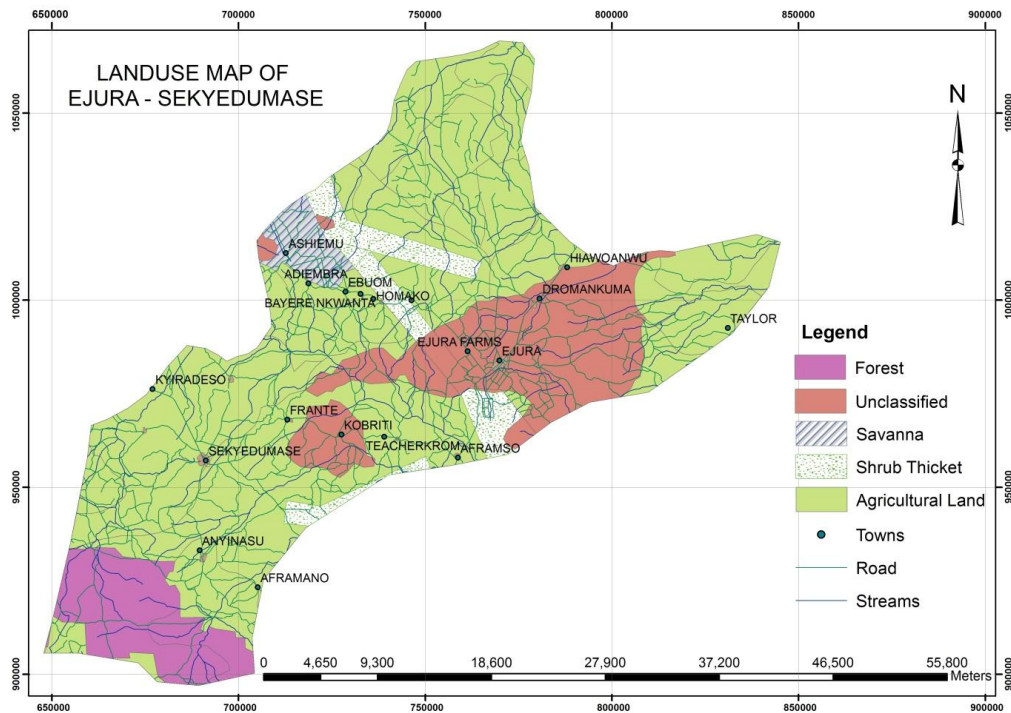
650000 700000 750000 800000 850000 900000

LANDUSE MAP OF
EJURA - SEKYEDUMASE

N

1050000 1000000 950000 900000

ASHIEMU
ADIEMBRA
EBUOM
BAYERE NKWANTA
HOMAKO
HIAWOANWU
DROMANKUMA
TAYLOR
EJURA FARMS
EJURA
KYIRADESO
FRANTE
KOBRITI
TEACHERKROM
AFRAMSO
SEKYEDUMASE
ANYINASU
AFRAMANO

Legend
Forest
Unclassified
Savanna
Shrub Thicket
Agricultural Land
Towns
Road
Streams

0 4,650 9,300 18,600 27,900 37,200 46,500 55,800 Meters

650000 700000 750000 800000 850000 900000